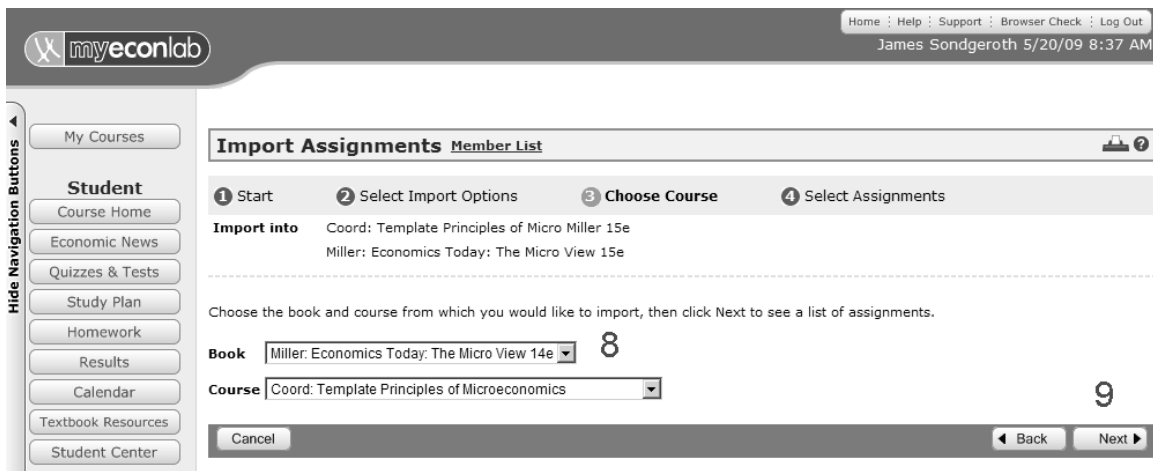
Home | Help | Support | Browser Check | Log Out
James Sondgeroth 5/20/09 8:37 AM

myeconlab

Hide Navigation Buttons

My Courses

Student
Course Home
Economic News
Quizzes & Tests
Study Plan
Homework
Results
Calendar
Textbook Resources
Student Center

Import Assignments Member List

1 Start
2 Select Import Options
3 Choose Course
4 Select Assignments

Import into
Coord: Template Principles of Micro Miller 15e
Miller: Economics Today: The Micro View 15e

Choose the book and course from which you would like to import, then click Next to see a list of assignments.

Book Miller: Economics Today: The Micro View 14e
8

Course Coord: Template Principles of Microeconomics

9

Cancel
Back
Next